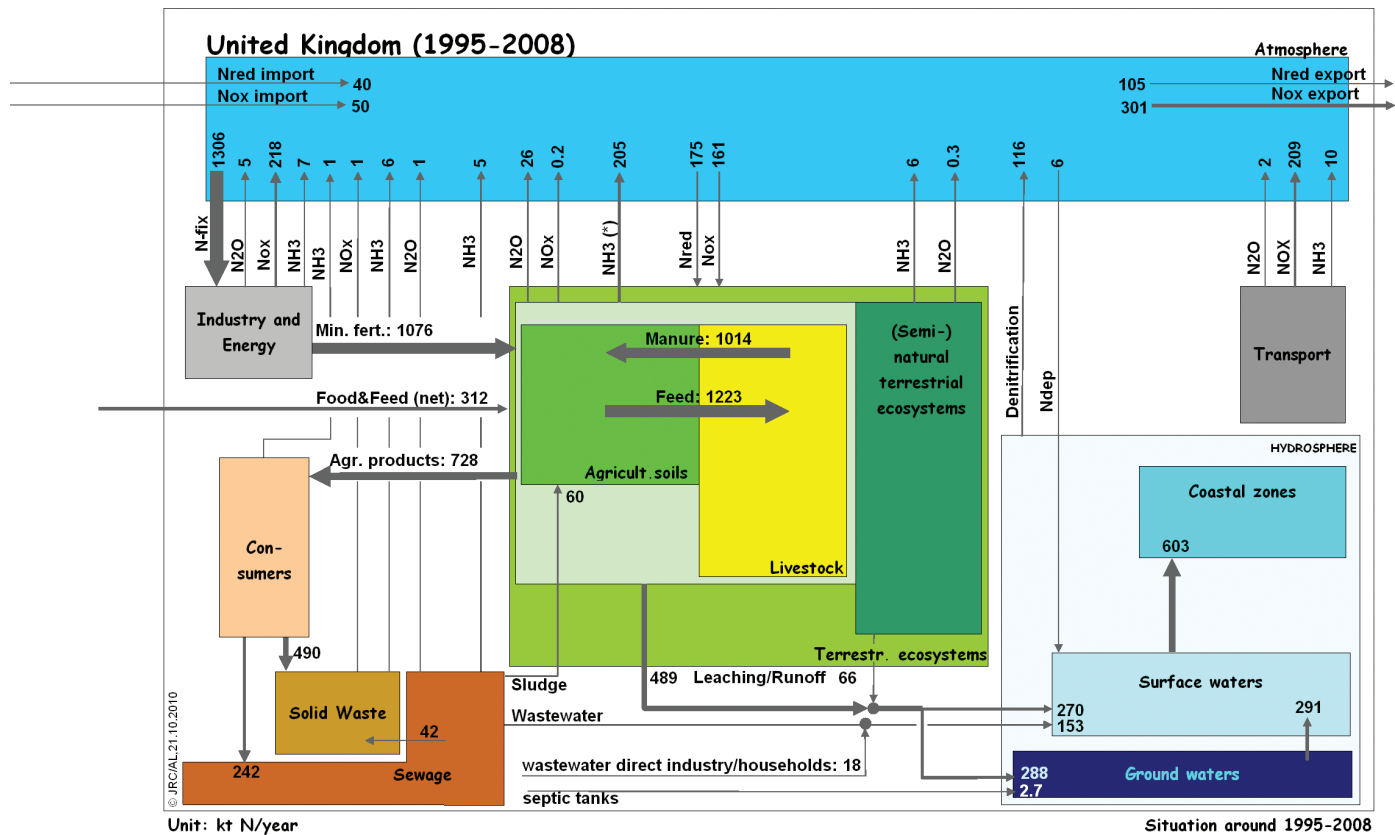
United Kingdom (1995-2008)

Atmosphere

Nred import 40
Nox import 50

105 Nred export
301 Nox export

1306 N-fix
5 N2O
218 Nox
7 NH3
1 NH3
1 NOx
6 NH3
1 N2O
5 NH3
26 N2O
0.2 NOx
205 NH3 (*)
175 Nred
161 Nox
6 NH3
0.3 N2O
116 Denitrification
6 Ndep
2 N2O
209 NOX
10 NH3

Industry and Energy

Min. fert.: 1076

Manure: 1014

Feed: 1223

(Semi-) natural terrestrial ecosystems

Transport

Food&Feed (net): 312

HYDROSPHERE

Agr. products: 728

Agricult.soils

60

Coastal zones

603

Con-sumers

Livestock

Terrestr. ecosystems

490

Solid Waste

Sludge

489 Leaching/Runoff 66

Surface waters

Wastewater

270
153

291

42

242

Sewage

wastewater direct industry/households: 18

septic tanks

288
2.7

Ground waters

© JRC/AL.21.10.2010

Unit: kt N/year

Situation around 1995-2008